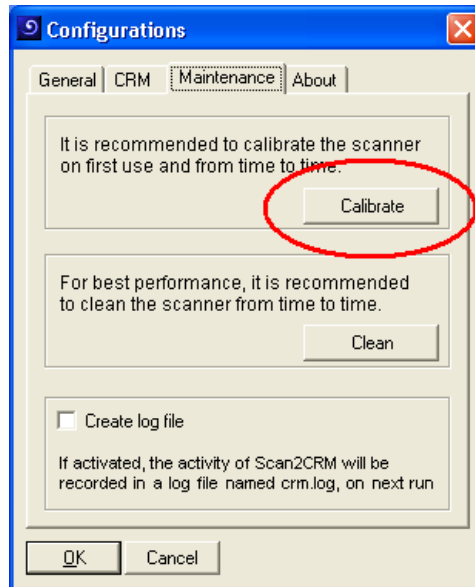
Configurations

General CRM Maintenance About

It is recommended to calibrate the scanner on first use and from time to time.

Calibrate

For best performance, it is recommended to clean the scanner from time to time.

Clean

Create log file

If activated, the activity of Scan2CRM will be recorded in a log file named crm.log, on next run

OK Cancel